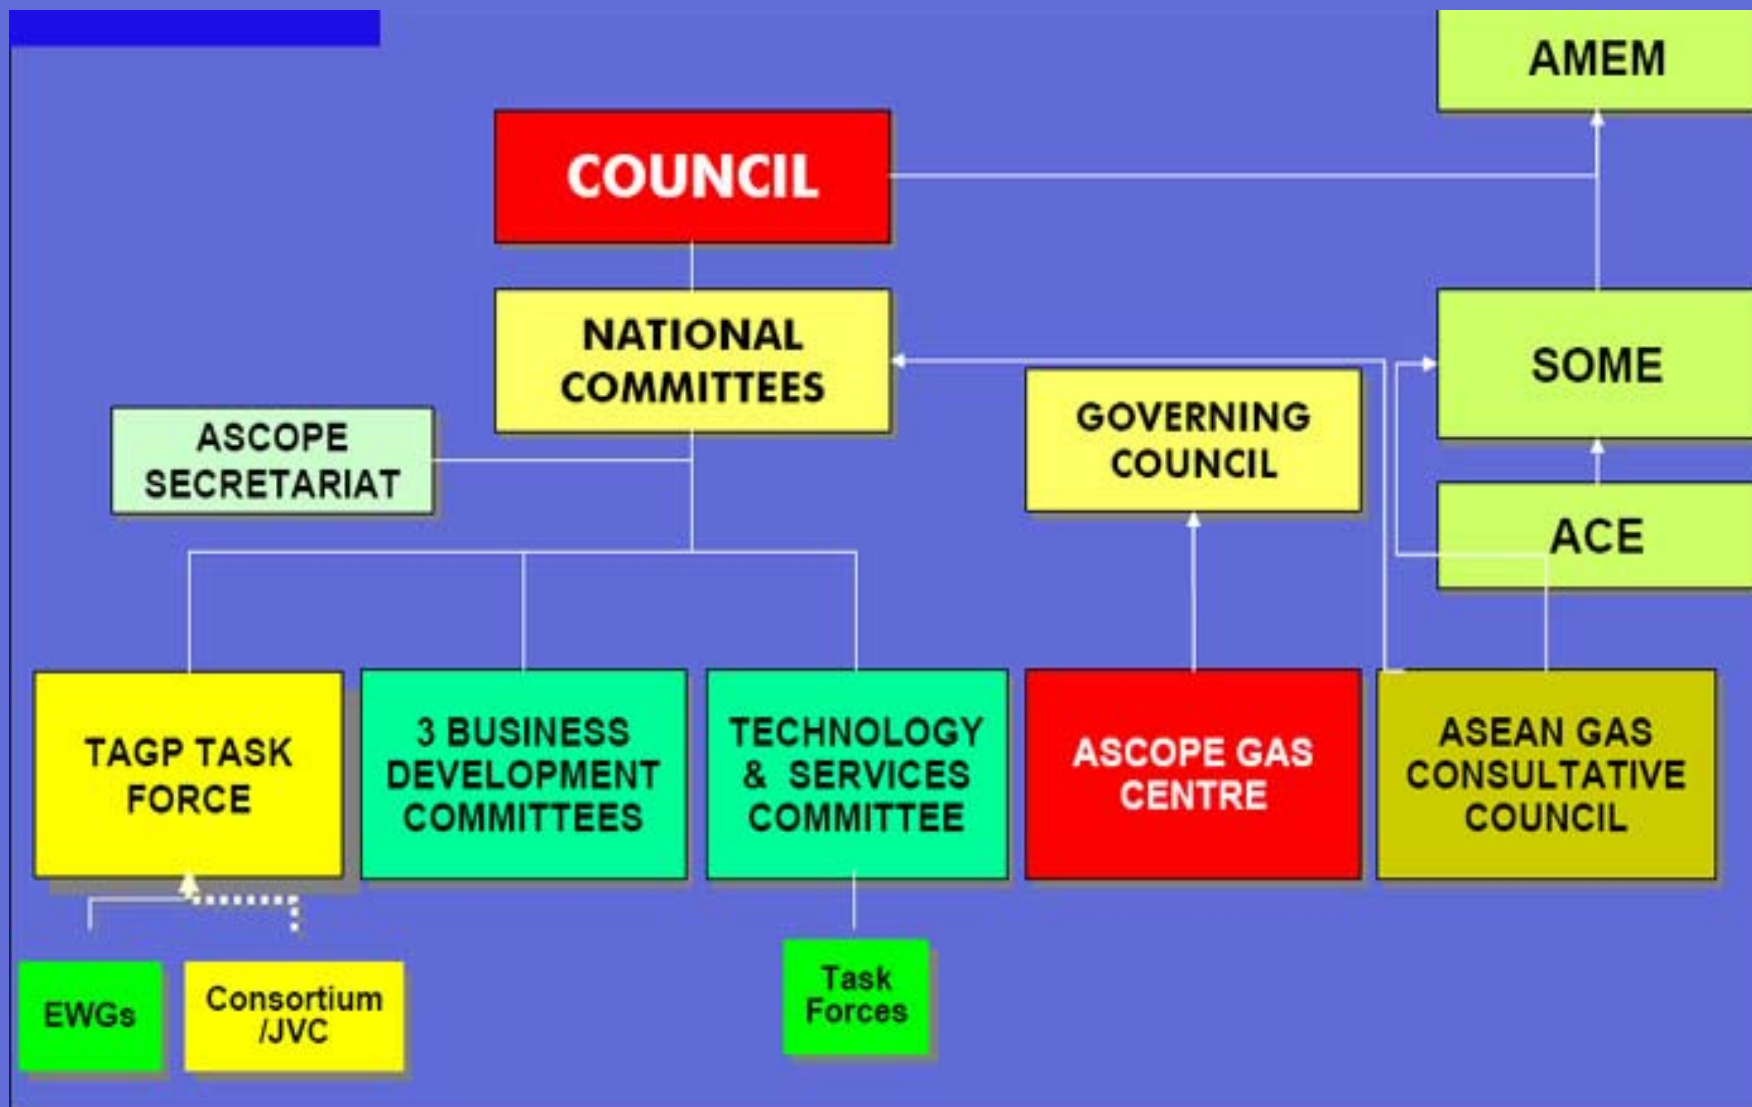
AMEM

COUNCIL

NATIONAL COMMITTEES

SOME

ASCOPE SECRETARIAT

GOVERNING COUNCIL

ACE

TAGP TASK FORCE

3 BUSINESS DEVELOPMENT COMMITTEES

TECHNOLOGY & SERVICES COMMITTEE

ASCOPE GAS CENTRE

ASEAN GAS CONSULTATIVE COUNCIL

EWGs

Consortium /JVC

Task Forces